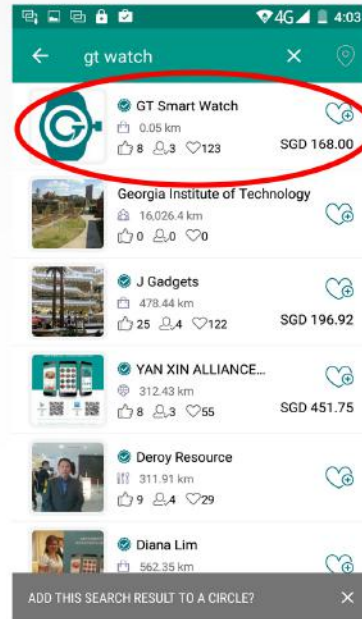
4G 4:03

gt watch

GT Smart Watch
0.05 km
8 3 123
SGD 168.00

Georgia Institute of Technology
16,026.4 km
0 0 0

J Gadgets
478.44 km
25 4 122
SGD 196.92

YAN XIN ALLIANCE...
312.43 km
8 3 55
SGD 451.75

Deroy Resource
311.91 km
9 4 29

Diana Lim
562.35 km

ADD THIS SEARCH RESULT TO A CIRCLE?